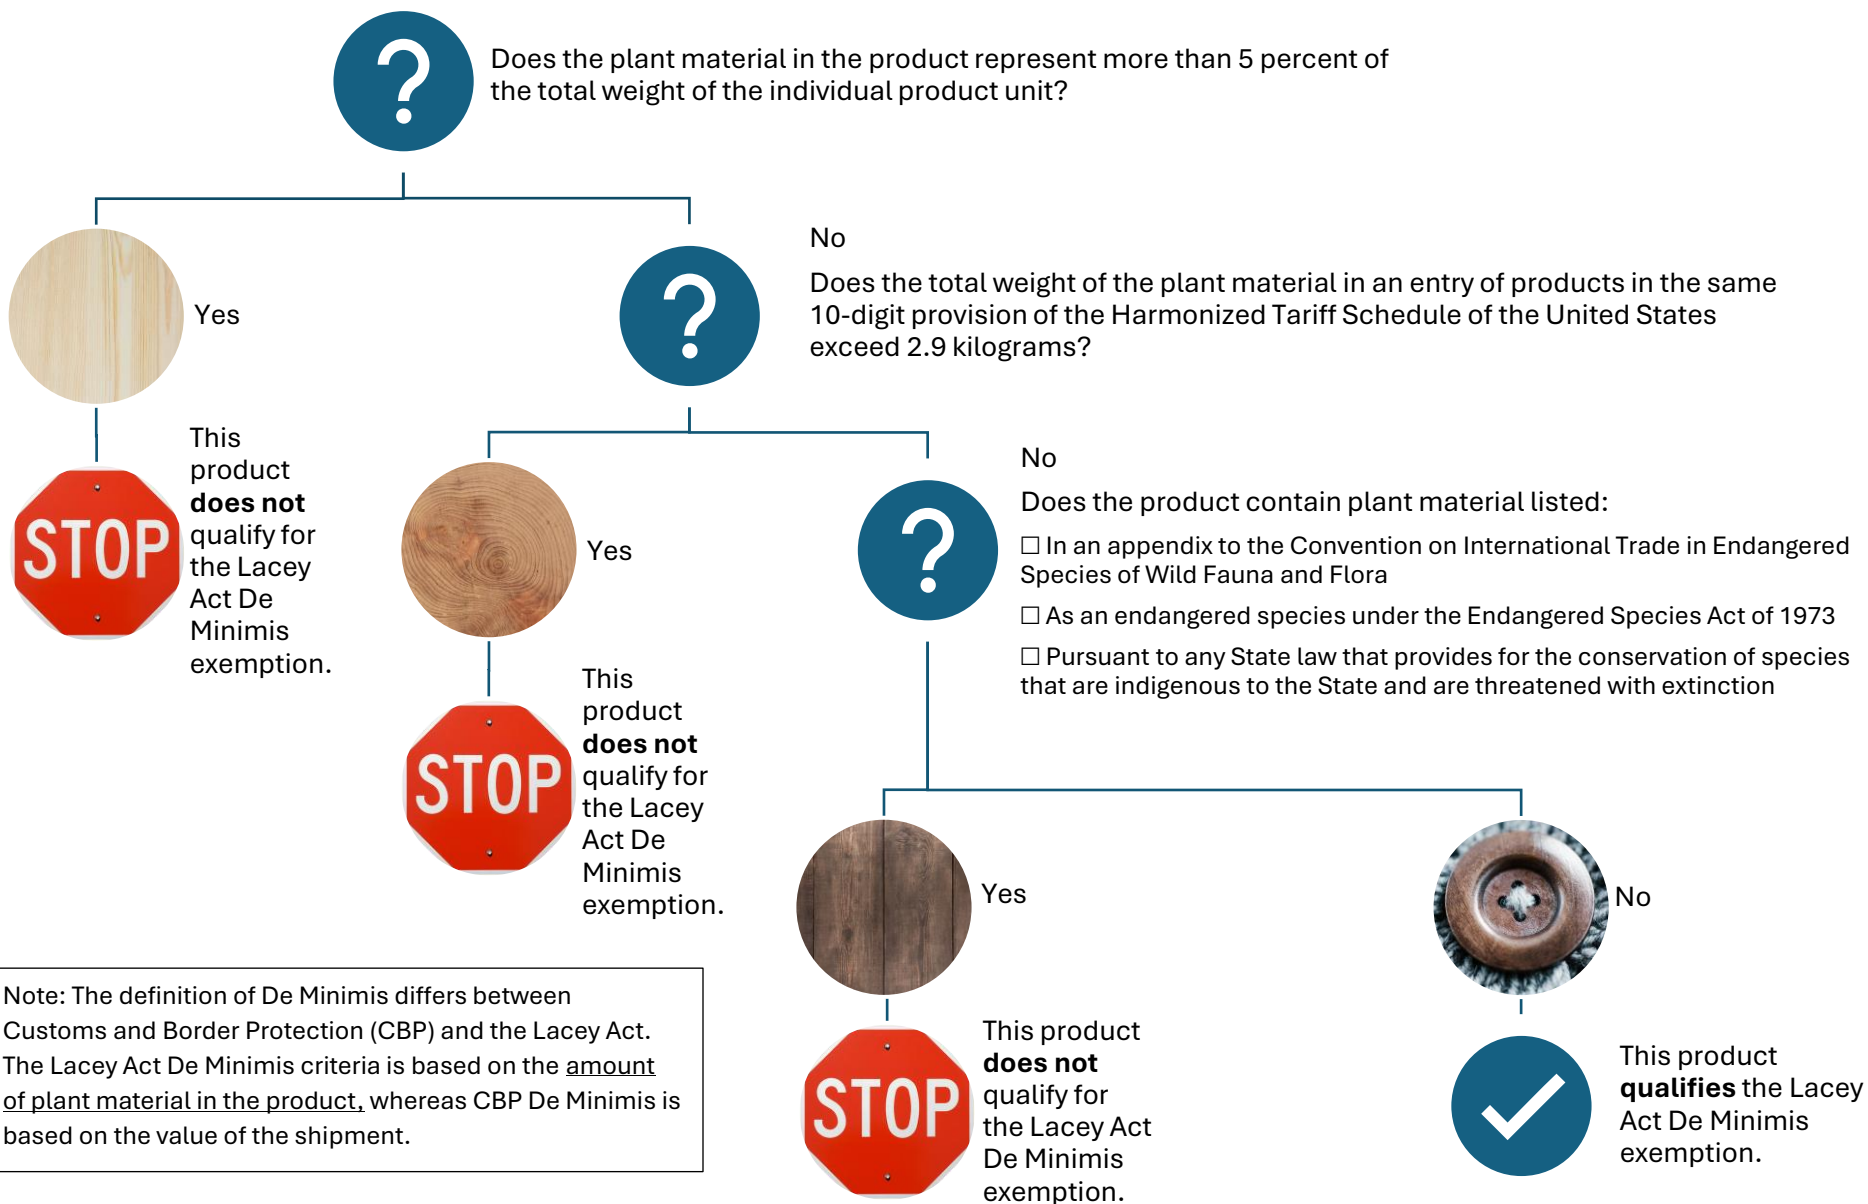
?

Does the plant material in the product represent more than 5 percent of the total weight of the individual product unit?

Yes

STOP

This product **does not** qualify for the Lacey Act De Minimis exemption.

?

No

Does the total weight of the plant material in an entry of products in the same 10-digit provision of the Harmonized Tariff Schedule of the United States exceed 2.9 kilograms?

Yes

STOP

This product **does not** qualify for the Lacey Act De Minimis exemption.

?

No

Does the product contain plant material listed:

☐ In an appendix to the Convention on International Trade in Endangered Species of Wild Fauna and Flora

☐ As an endangered species under the Endangered Species Act of 1973

☐ Pursuant to any State law that provides for the conservation of species that are indigenous to the State and are threatened with extinction

Yes

STOP

This product **does not** qualify for the Lacey Act De Minimis exemption.

No

This product **qualifies** the Lacey Act De Minimis exemption.

Note: The definition of De Minimis differs between Customs and Border Protection (CBP) and the Lacey Act. The Lacey Act De Minimis criteria is based on the amount of plant material in the product, whereas CBP De Minimis is based on the value of the shipment.